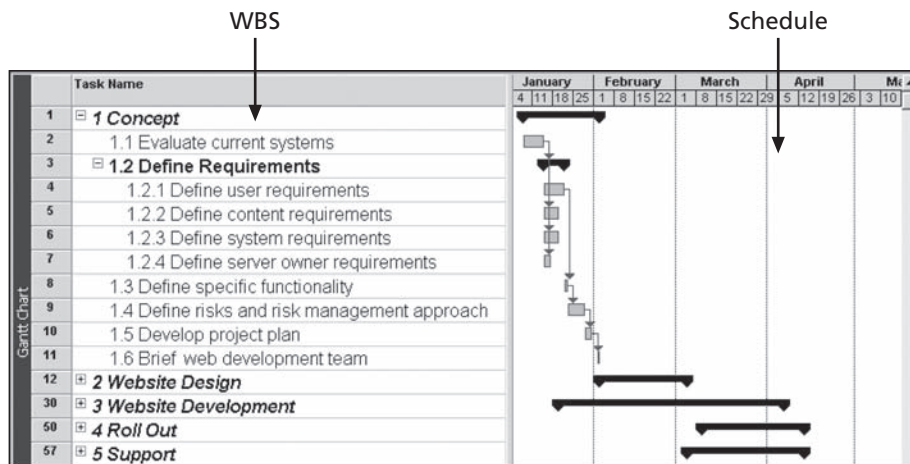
WBS

Schedule

Gantt Chart

| | Task Name | January 4 11 18 25 | February 1 8 15 22 | March 1 8 15 22 29 | April 5 12 19 26 | Ma 3 10 |
|---|---|---|---|---|---|---|
| 1 | ⊟ 1 Concept | | | | | |
| 2 | 1.1 Evaluate current systems | | | | | |
| 3 | ⊟ 1.2 Define Requirements | | | | | |
| 4 | 1.2.1 Define user requirements | | | | | |
| 5 | 1.2.2 Define content requirements | | | | | |
| 6 | 1.2.3 Define system requirements | | | | | |
| 7 | 1.2.4 Define server owner requirements | | | | | |
| 8 | 1.3 Define specific functionality | | | | | |
| 9 | 1.4 Define risks and risk management approach | | | | | |
| 10 | 1.5 Develop project plan | | | | | |
| 11 | 1.6 Brief web development team | | | | | |
| 12 | ⊞ 2 Website Design | | | | | |
| 30 | ⊞ 3 Website Development | | | | | |
| 50 | ⊞ 4 Roll Out | | | | | |
| 57 | ⊞ 5 Support | | | | | |